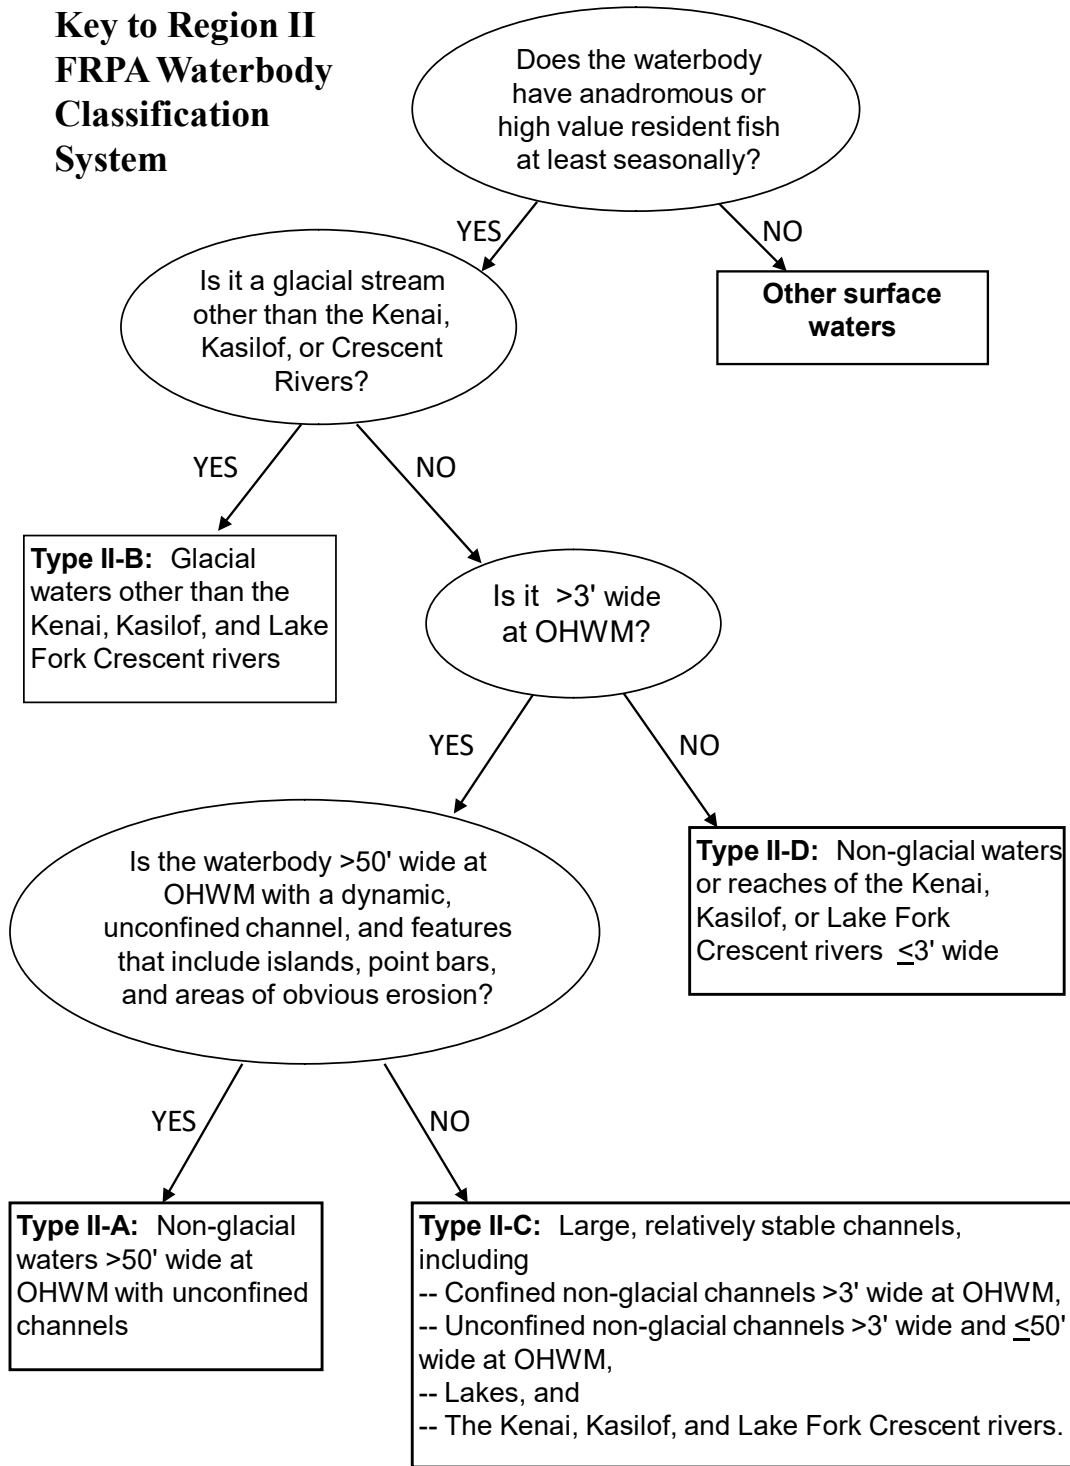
**Key to Region II FRPA Waterbody Classification System**

Does the waterbody have anadromous or high value resident fish at least seasonally?

YES

NO

**Other surface waters**

Is it a glacial stream other than the Kenai, Kasilof, or Crescent Rivers?

YES

NO

**Type II-B:** Glacial waters other than the Kenai, Kasilof, and Lake Fork Crescent rivers

Is it >3' wide at OHWM?

YES

NO

Is the waterbody >50' wide at OHWM with a dynamic, unconfined channel, and features that include islands, point bars, and areas of obvious erosion?

**Type II-D:** Non-glacial waters or reaches of the Kenai, Kasilof, or Lake Fork Crescent rivers $\leq$3' wide

YES

NO

**Type II-A:** Non-glacial waters >50' wide at OHWM with unconfined channels

**Type II-C:** Large, relatively stable channels, including
-- Confined non-glacial channels >3' wide at OHWM,
-- Unconfined non-glacial channels >3' wide and $\leq$50' wide at OHWM,
-- Lakes, and
-- The Kenai, Kasilof, and Lake Fork Crescent rivers.